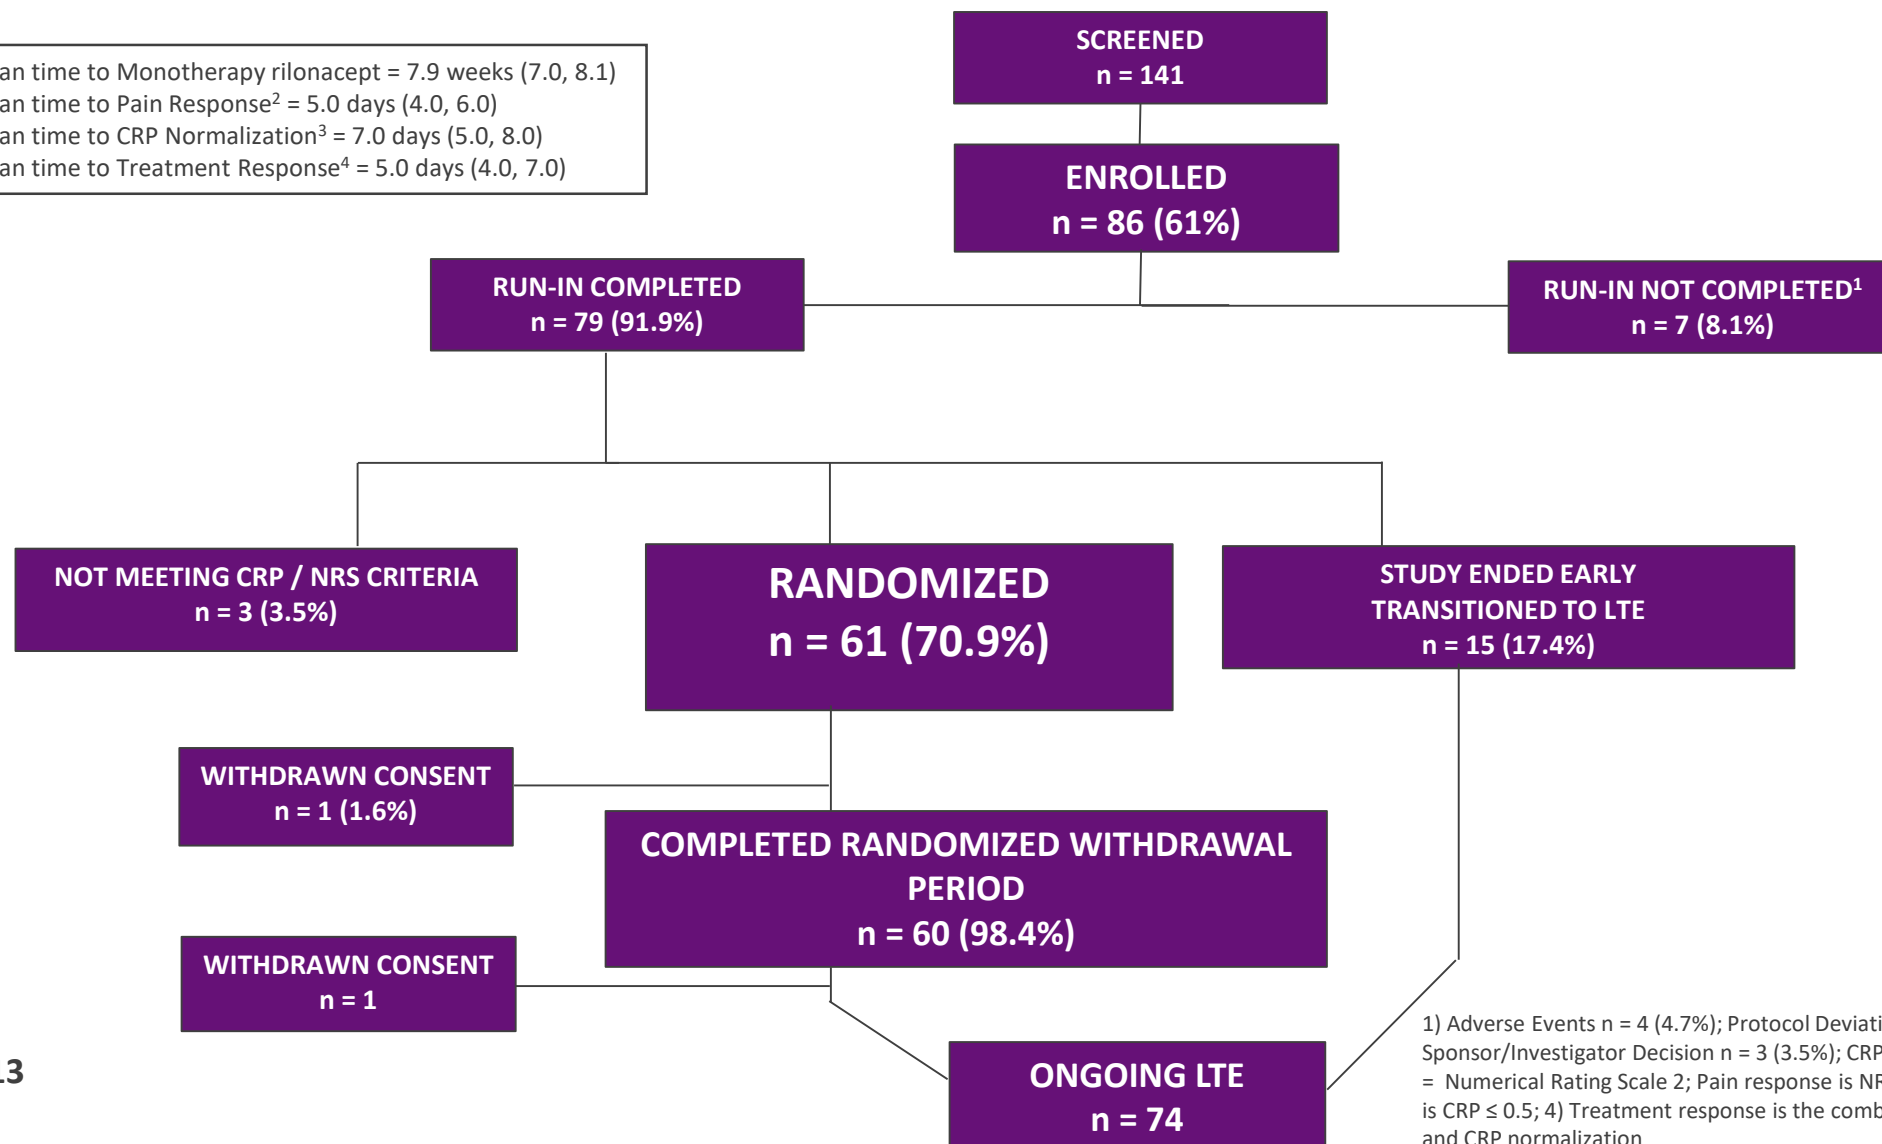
an time to Monotherapy rilonacept = 7.9 weeks (7.0, 8.1)
an time to Pain Response$^2$ = 5.0 days (4.0, 6.0)
an time to CRP Normalization$^3$ = 7.0 days (5.0, 8.0)
an time to Treatment Response$^4$ = 5.0 days (4.0, 7.0)

SCREENED
n = 141

ENROLLED
n = 86 (61%)

RUN-IN COMPLETED
n = 79 (91.9%)

RUN-IN NOT COMPLETED$^1$
n = 7 (8.1%)

NOT MEETING CRP / NRS CRITERIA
n = 3 (3.5%)

RANDOMIZED
n = 61 (70.9%)

STUDY ENDED EARLY
TRANSITIONED TO LTE
n = 15 (17.4%)

WITHDRAWN CONSENT
n = 1 (1.6%)

COMPLETED RANDOMIZED WITHDRAWAL PERIOD
n = 60 (98.4%)

WITHDRAWN CONSENT
n = 1

13

ONGOING LTE
n = 74

1) Adverse Events n = 4 (4.7%); Protocol Deviati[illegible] Sponsor/Investigator Decision n = 3 (3.5%); CRP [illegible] = Numerical Rating Scale 2; Pain response is NR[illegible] is CRP ≤ 0.5; 4) Treatment response is the comb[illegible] and CRP normalization